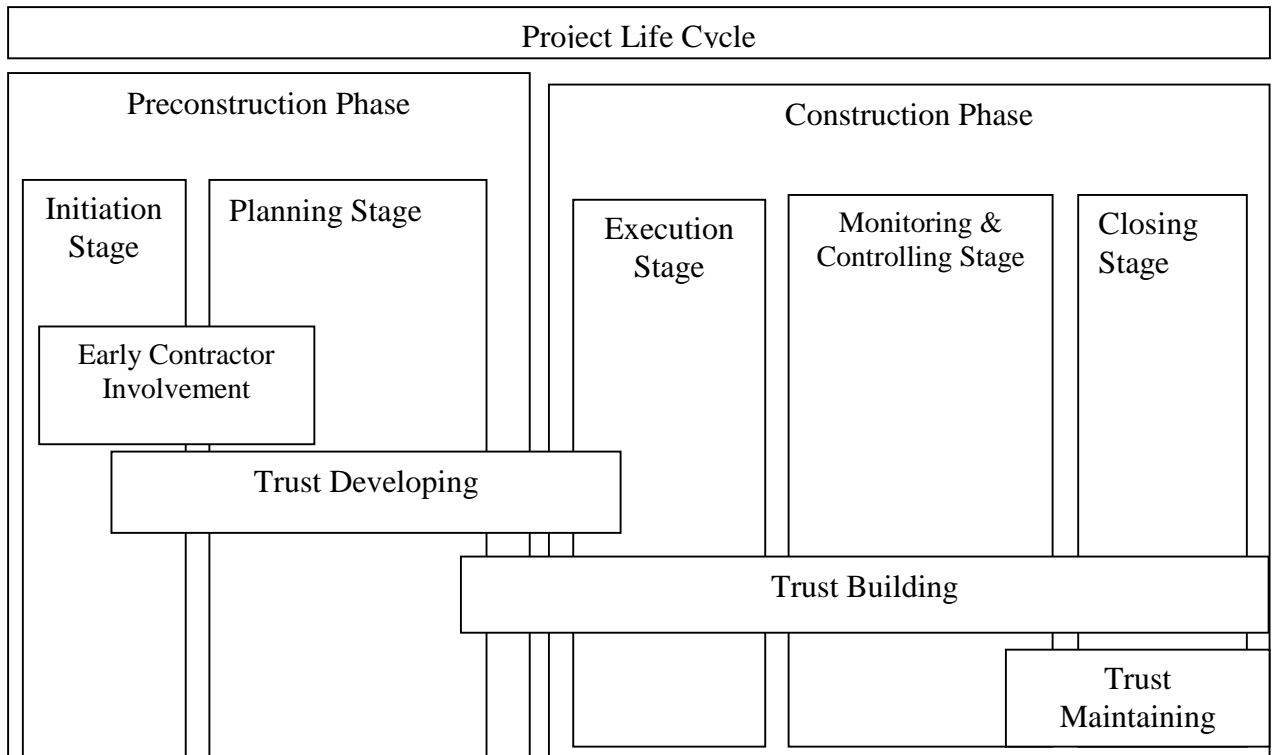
Project Life Cycle

Preconstruction Phase

Construction Phase

Initiation Stage

Planning Stage

Execution Stage

Monitoring & Controlling Stage

Closing Stage

Early Contractor Involvement

Trust Developing

Trust Building

Trust Maintaining